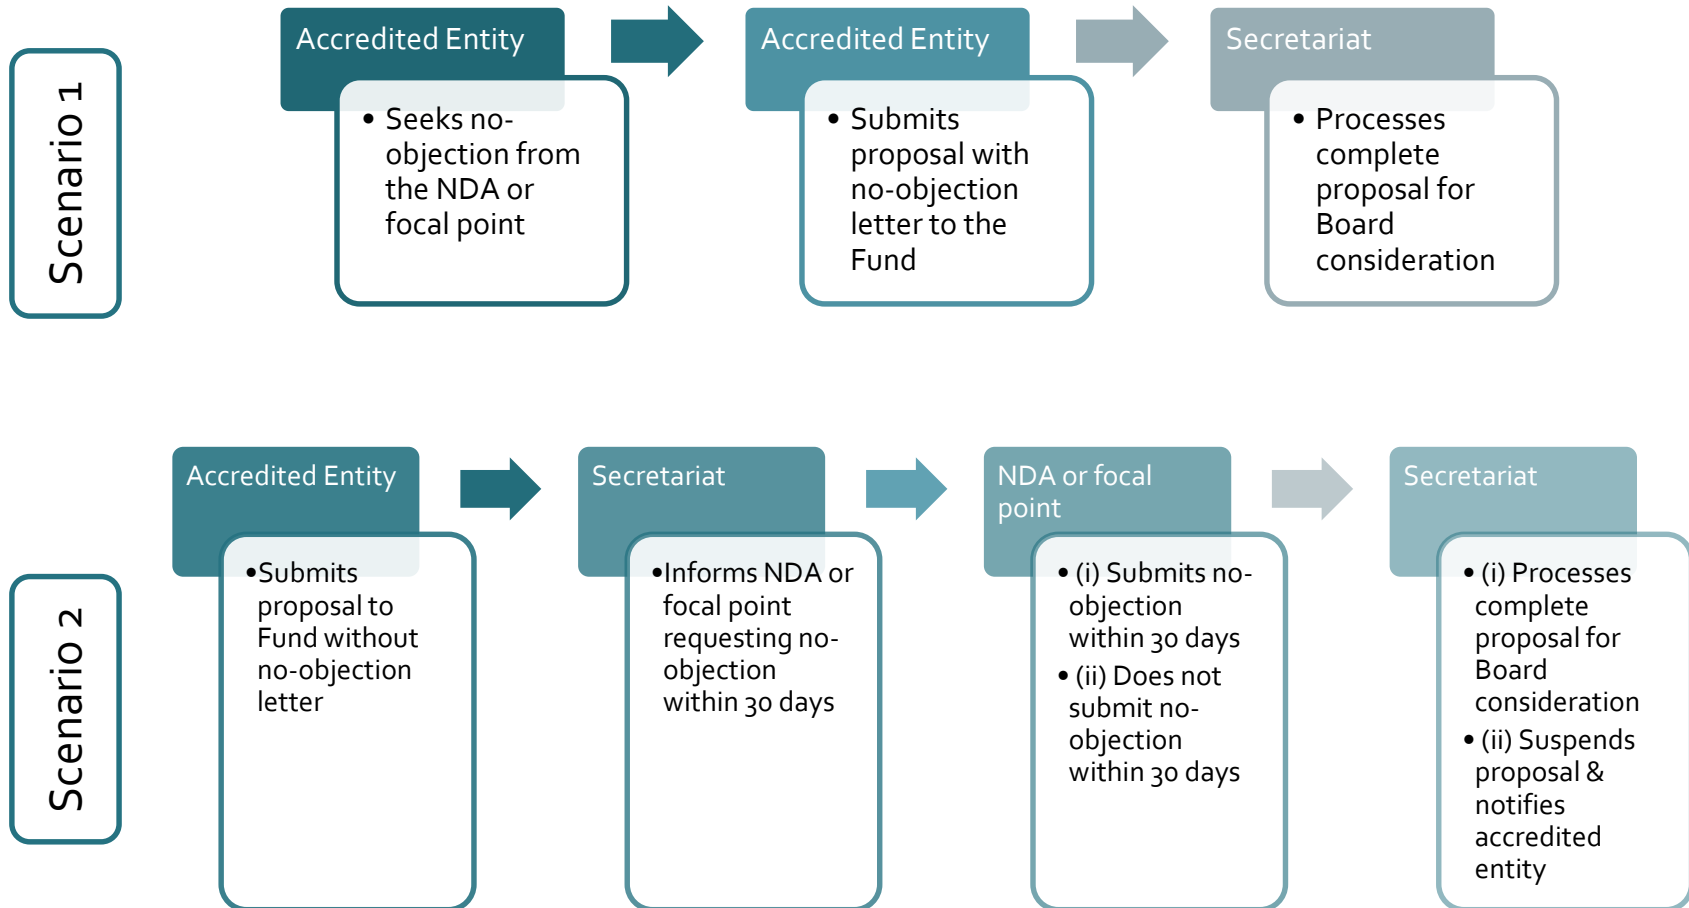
Scenario 1

Accredited Entity

- Seeks no-objection from the NDA or focal point

Accredited Entity

- Submits proposal with no-objection letter to the Fund

Secretariat

- Processes complete proposal for Board consideration

Scenario 2

Accredited Entity

- Submits proposal to Fund without no-objection letter

Secretariat

- Informs NDA or focal point requesting no-objection within 30 days

NDA or focal point

- (i) Submits no-objection within 30 days
- (ii) Does not submit no-objection within 30 days

Secretariat

- (i) Processes complete proposal for Board consideration
- (ii) Suspends proposal & notifies accredited entity